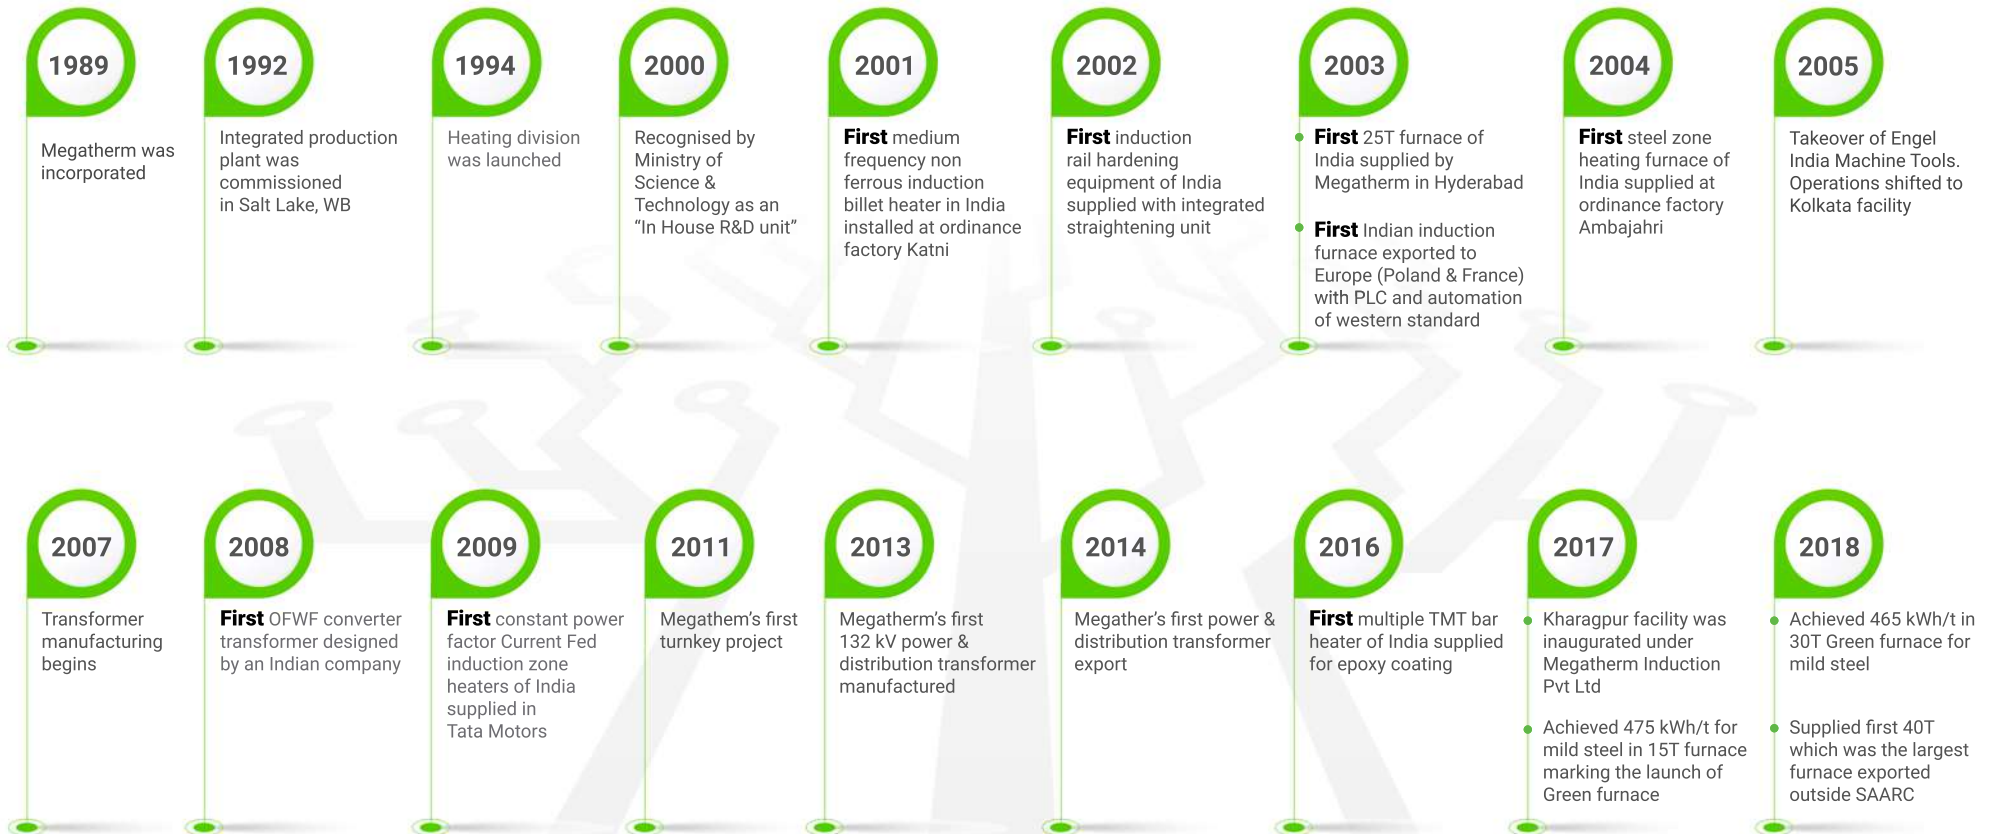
1989

Megatherm was incorporated

1992

Integrated production plant was commissioned in Salt Lake, WB

1994

Heating division was launched

2000

Recognised by Ministry of Science & Technology as an "In House R&D unit"

2001

First medium frequency non ferrous induction billet heater in India installed at ordinance factory Katni

2002

First induction rail hardening equipment of India supplied with integrated straightening unit

2003

First 25T furnace of India supplied by Megatherm in Hyderabad

First Indian induction furnace exported to Europe (Poland & France) with PLC and automation of western standard

2004

First steel zone heating furnace of India supplied at ordinance factory Ambajahri

2005

Takeover of Engel India Machine Tools. Operations shifted to Kolkata facility

2007

Transformer manufacturing begins

2008

First OFWF converter transformer designed by an Indian company

2009

First constant power factor Current Fed induction zone heaters of India supplied in Tata Motors

2011

Megathem's first turnkey project

2013

Megatherm's first 132 kV power & distribution transformer manufactured

2014

Megather's first power & distribution transformer export

2016

First multiple TMT bar heater of India supplied for epoxy coating

2017

Kharagpur facility was inaugurated under Megatherm Induction Pvt Ltd

Achieved 475 kWh/t for mild steel in 15T furnace marking the launch of Green furnace

2018

Achieved 465 kWh/t in 30T Green furnace for mild steel

Supplied first 40T which was the largest furnace exported outside SAARC